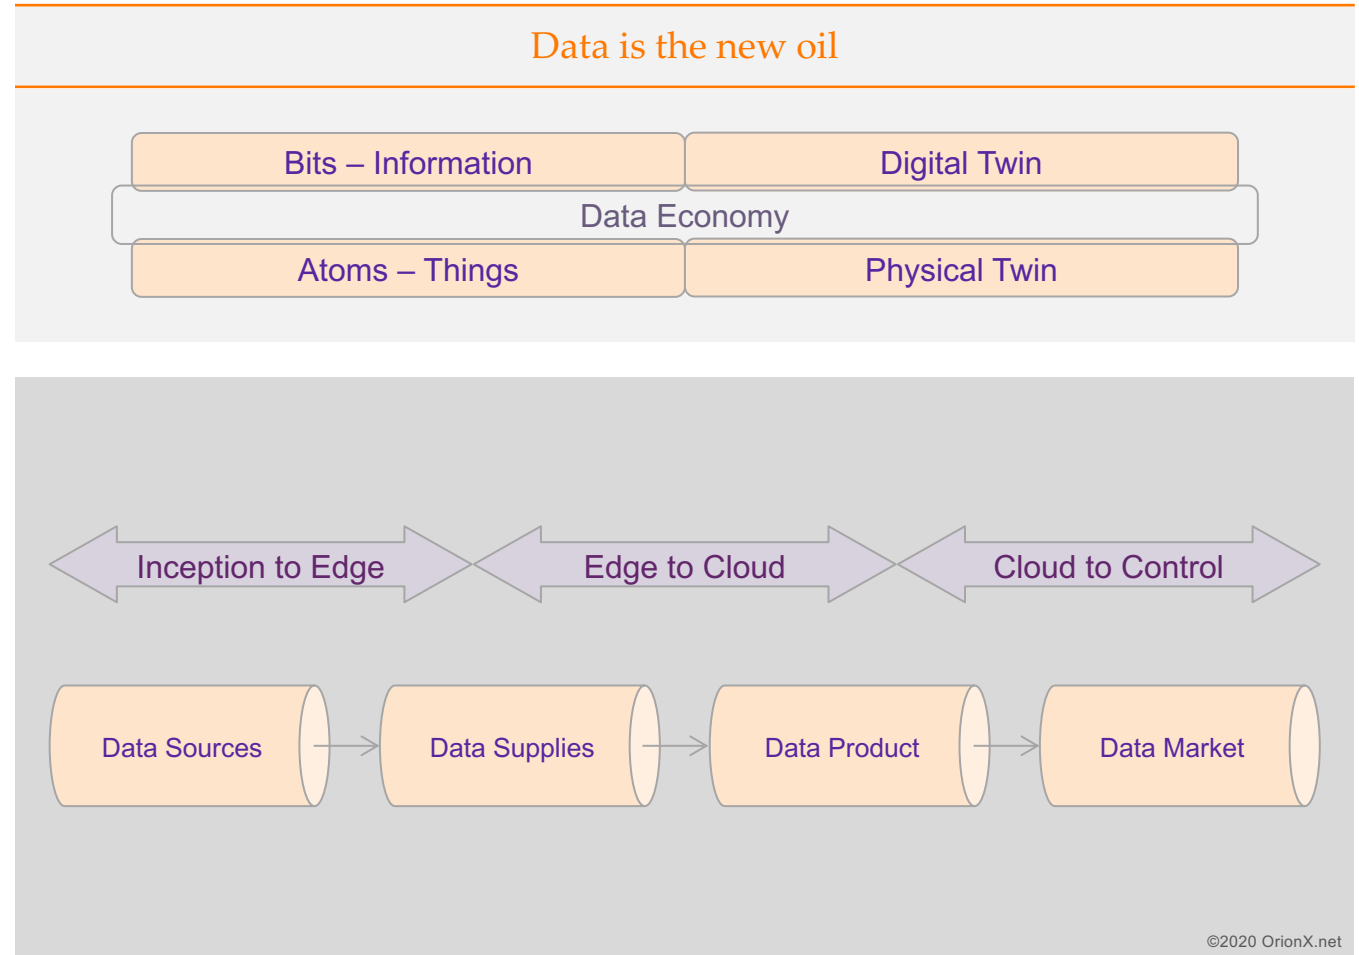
Data is the new oil

Bits – Information

Digital Twin

Data Economy

Atoms – Things

Physical Twin

Inception to Edge

Edge to Cloud

Cloud to Control

Data Sources

Data Supplies

Data Product

Data Market

©2020 OrionX.net